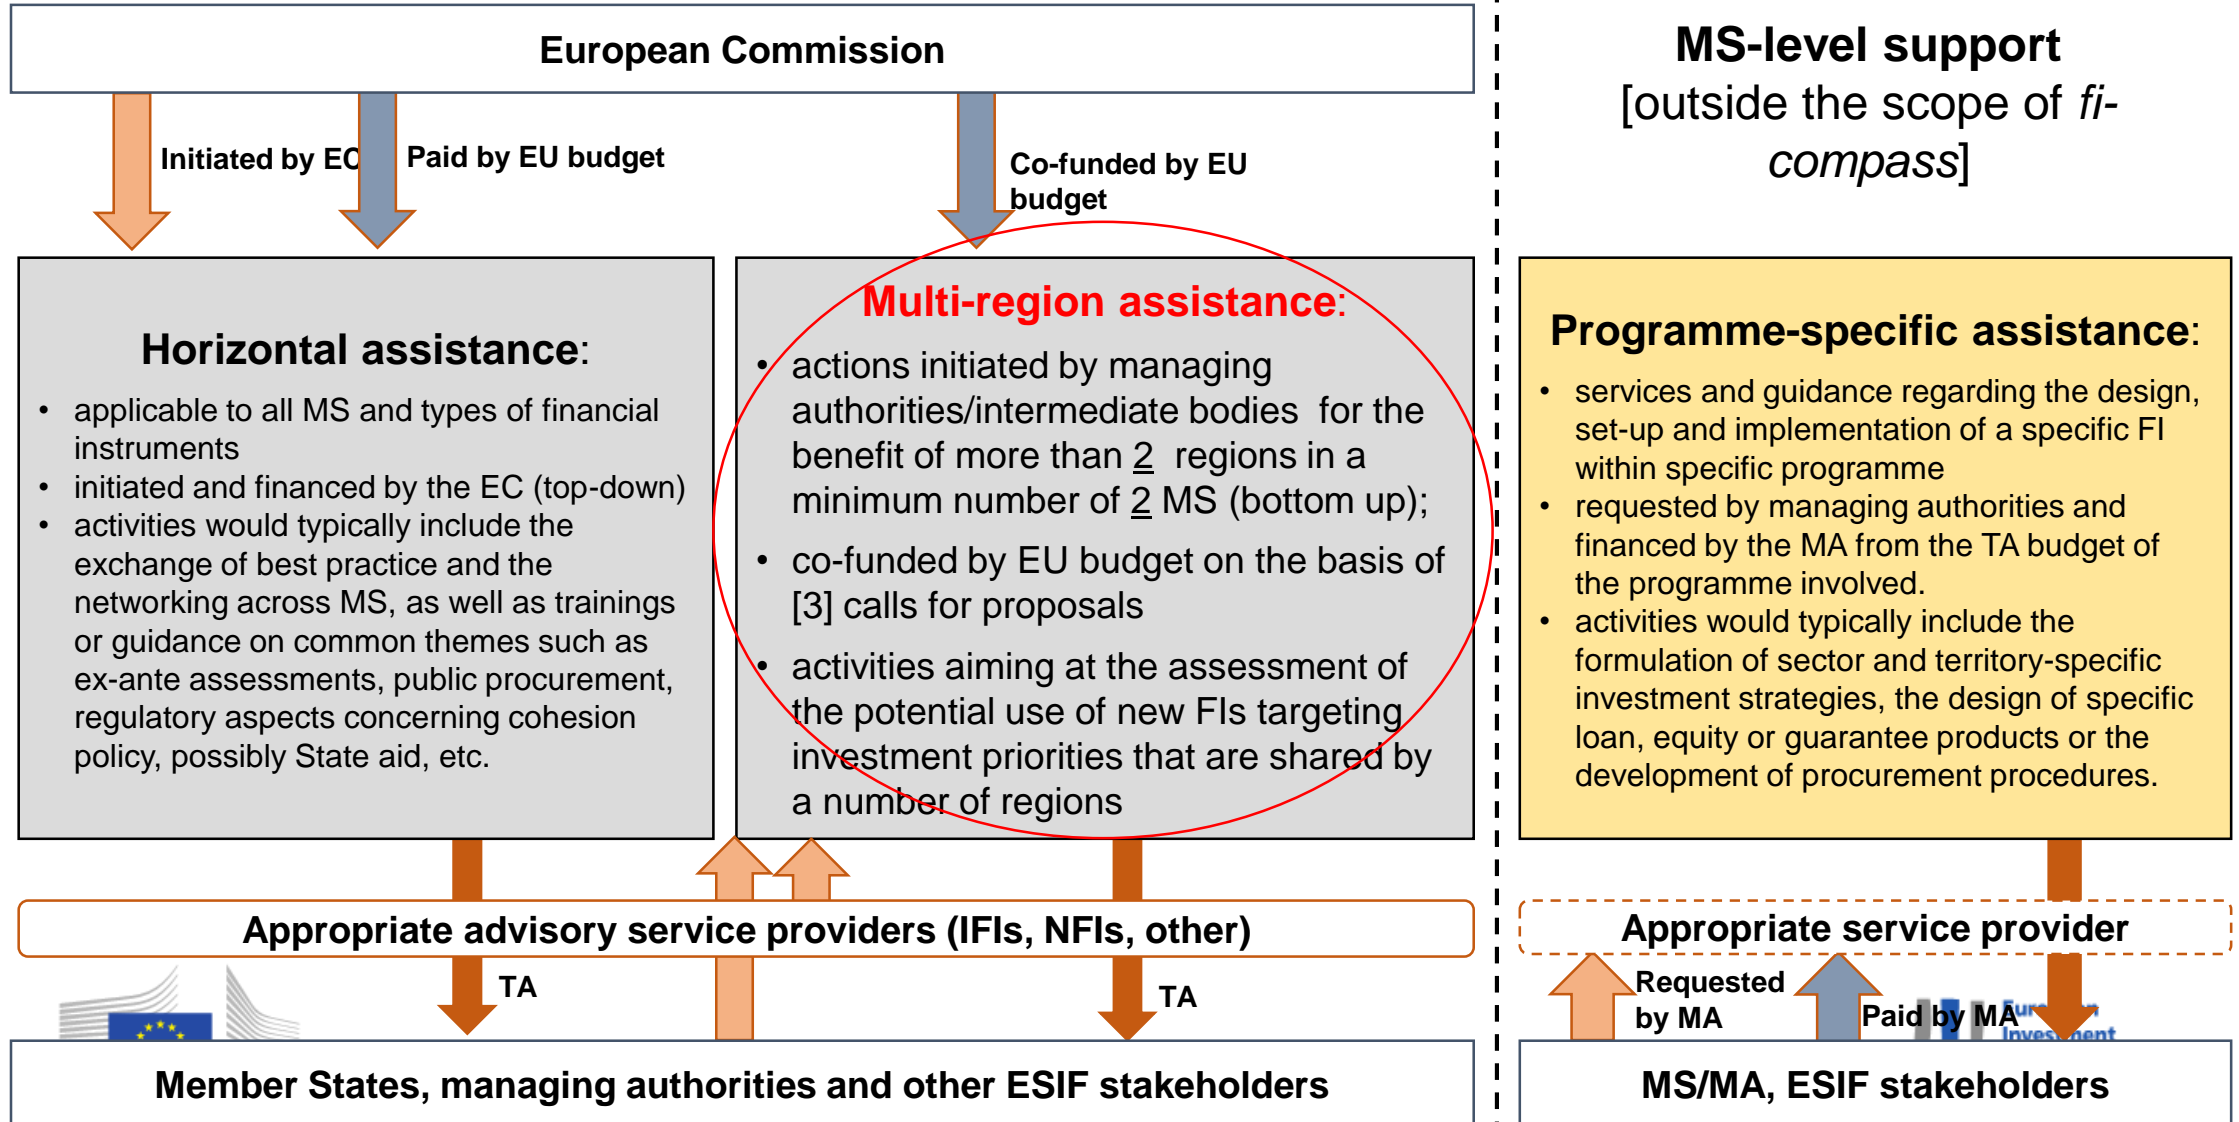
European Commission

Initiated by EC

Paid by EU budget

Co-funded by EU budget

MS-level support
[outside the scope of *fi-compass*]

**Horizontal assistance**:

- applicable to all MS and types of financial instruments
- initiated and financed by the EC (top-down)
- activities would typically include the exchange of best practice and the networking across MS, as well as trainings or guidance on common themes such as ex-ante assessments, public procurement, regulatory aspects concerning cohesion policy, possibly State aid, etc.

**Multi-region assistance**:

- actions initiated by managing authorities/intermediate bodies for the benefit of more than 2 regions in a minimum number of 2 MS (bottom up);
- co-funded by EU budget on the basis of [3] calls for proposals
- activities aiming at the assessment of the potential use of new FIs targeting investment priorities that are shared by a number of regions

**Programme-specific assistance**:

- services and guidance regarding the design, set-up and implementation of a specific FI within specific programme
- requested by managing authorities and financed by the MA from the TA budget of the programme involved.
- activities would typically include the formulation of sector and territory-specific investment strategies, the design of specific loan, equity or guarantee products or the development of procurement procedures.

Appropriate advisory service providers (IFIs, NFIs, other)

TA

TA

Appropriate service provider

Requested by MA

Paid by MA

Member States, managing authorities and other ESIF stakeholders

MS/MA, ESIF stakeholders